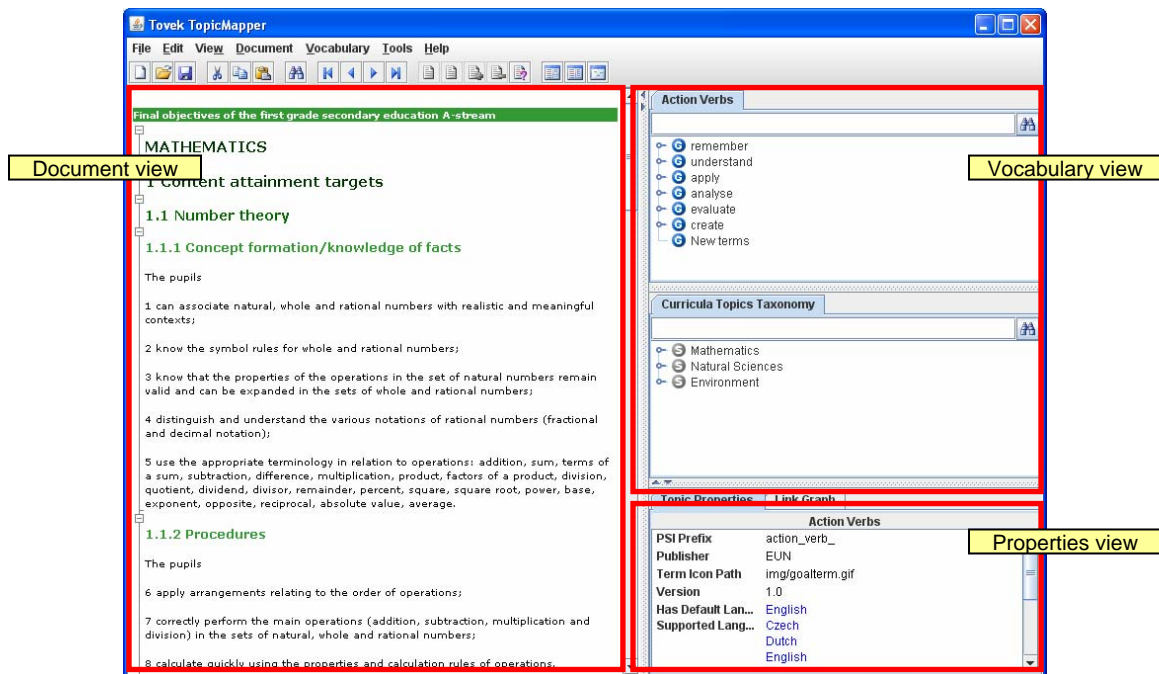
Tovek TopicMapper

File Edit View Document Vocabulary Tools Help

Final objectives of the first grade secondary education A-stream

MATHEMATICS

Document view

1 Content attainment targets

1.1 Number theory

1.1.1 Concept formation/knowledge of facts

The pupils

1 can associate natural, whole and rational numbers with realistic and meaningful contexts;

2 know the symbol rules for whole and rational numbers;

3 know that the properties of the operations in the set of natural numbers remain valid and can be expanded in the sets of whole and rational numbers;

4 distinguish and understand the various notations of rational numbers (fractional and decimal notation);

5 use the appropriate terminology in relation to operations: addition, sum, terms of a sum, subtraction, difference, multiplication, product, factors of a product, division, quotient, dividend, divisor, remainder, percent, square, square root, power, base, exponent, opposite, reciprocal, absolute value, average.

1.1.2 Procedures

The pupils

6 apply arrangements relating to the order of operations;

7 correctly perform the main operations (addition, subtraction, multiplication and division) in the sets of natural, whole and rational numbers;

8 calculate quickly using the properties and calculation rules of operations.

Action Verbs

remember
understand
apply
analyse
evaluate
create
New terms

Vocabulary view

Curricula Topics Taxonomy

Mathematics
Natural Sciences
Environment

Topic Properties | Link Graph

Action Verbs

| | |
|---|---|
| PSI Prefix | action_verb_ |
| Publisher | EUN |
| Term Icon Path | img/goalterm.gif |
| Version | 1.0 |
| Has Default Lan... | English |
| Supported Lang... | Czech<br>Dutch<br>English |

Properties view